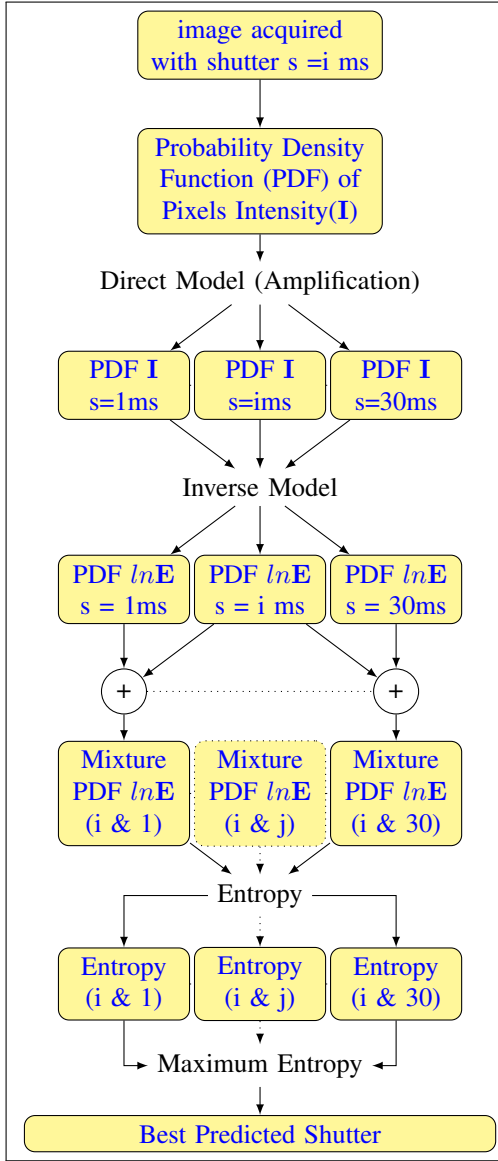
image acquired with shutter s =i ms

Probability Density Function (PDF) of Pixels Intensity($\mathbf{I}$)

Direct Model (Amplification)

PDF $\mathbf{I}$ s=1ms

PDF $\mathbf{I}$ s=ims

PDF $\mathbf{I}$ s=30ms

Inverse Model

PDF $ln\mathbf{E}$ s = 1ms

PDF $ln\mathbf{E}$ s = i ms

PDF $ln\mathbf{E}$ s = 30ms

+

+

Mixture PDF $ln\mathbf{E}$ (i & 1)

Mixture PDF $ln\mathbf{E}$ (i & j)

Mixture PDF $ln\mathbf{E}$ (i & 30)

Entropy

Entropy (i & 1)

Entropy (i & j)

Entropy (i & 30)

Maximum Entropy

Best Predicted Shutter